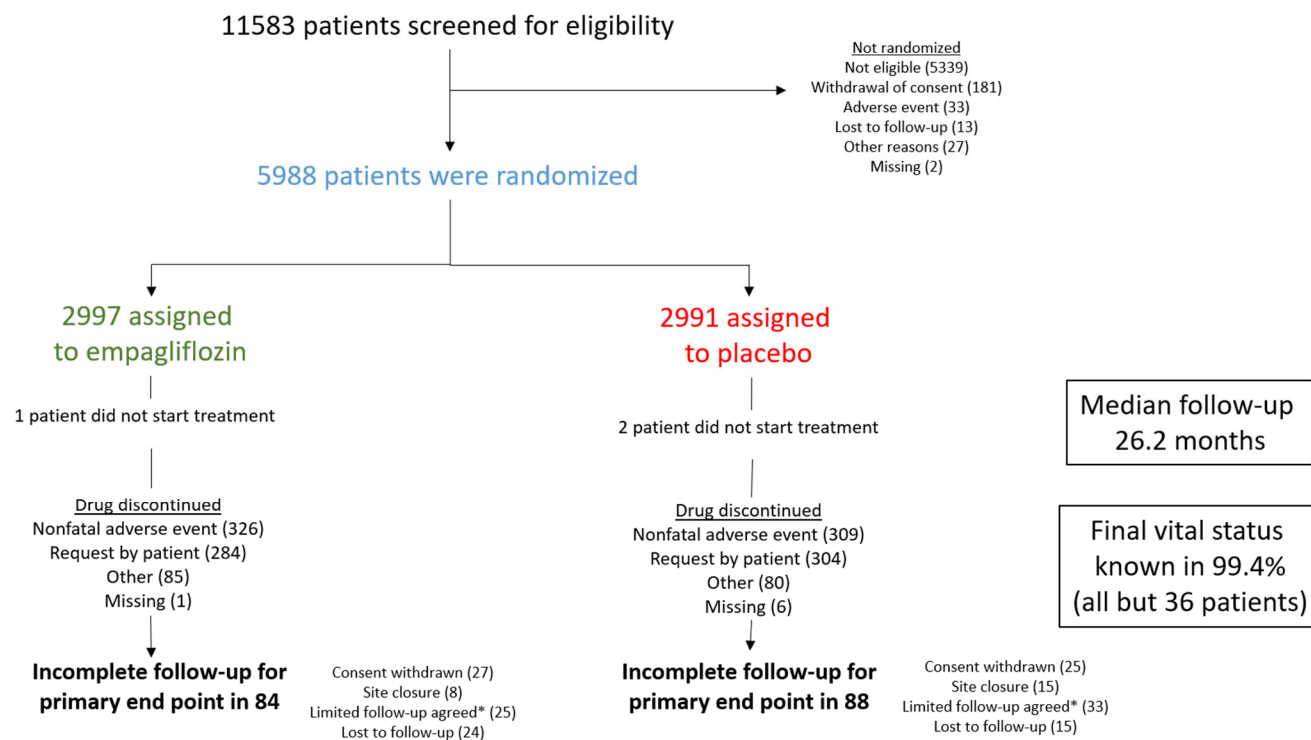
11583 patients screened for eligibility

Not randomized
Not eligible (5339)
Withdrawal of consent (181)
Adverse event (33)
Lost to follow-up (13)
Other reasons (27)
Missing (2)

5988 patients were randomized

2997 assigned to empagliflozin

1 patient did not start treatment

Drug discontinued
Nonfatal adverse event (326)
Request by patient (284)
Other (85)
Missing (1)

Incomplete follow-up for primary end point in 84

Consent withdrawn (27)
Site closure (8)
Limited follow-up agreed* (25)
Lost to follow-up (24)

2991 assigned to placebo

2 patient did not start treatment

Drug discontinued
Nonfatal adverse event (309)
Request by patient (304)
Other (80)
Missing (6)

Incomplete follow-up for primary end point in 88

Consent withdrawn (25)
Site closure (15)
Limited follow-up agreed* (33)
Lost to follow-up (15)

Median follow-up 26.2 months

Final vital status known in 99.4% (all but 36 patients)